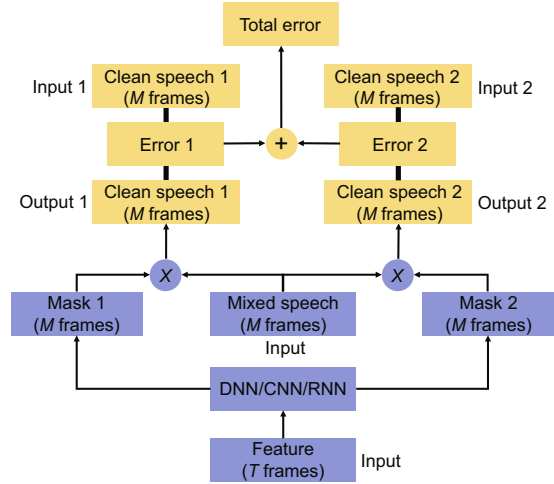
Total error

Input 1

Clean speech 1
($M$ frames)

Clean speech 2
($M$ frames)

Input 2

Error 1

+

Error 2

Output 1

Clean speech 1
($M$ frames)

Clean speech 2
($M$ frames)

Output 2

$X$

$X$

Mask 1
($M$ frames)

Mixed speech
($M$ frames)

Input

Mask 2
($M$ frames)

DNN/CNN/RNN

Feature
($T$ frames)

Input